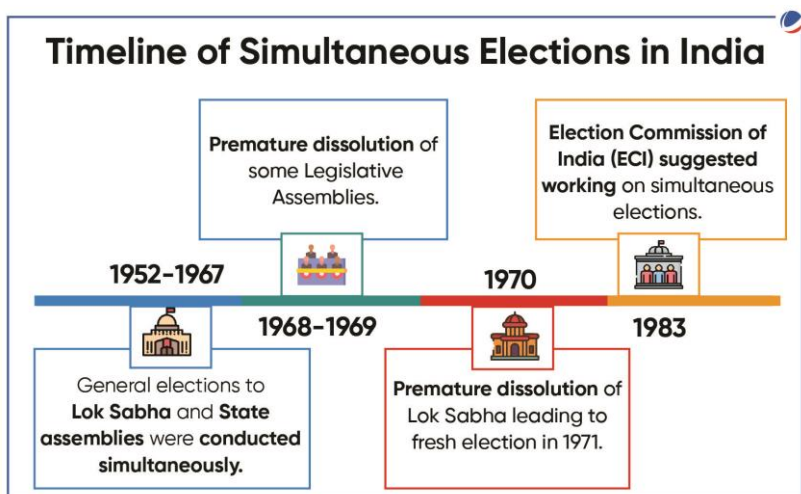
Timeline of Simultaneous Elections in India

Premature dissolution of some Legislative Assemblies.

Election Commission of India (ECI) suggested working on simultaneous elections.

1952-1967

1970

1968-1969

1983

General elections to Lok Sabha and State assemblies were conducted simultaneously.

Premature dissolution of Lok Sabha leading to fresh election in 1971.